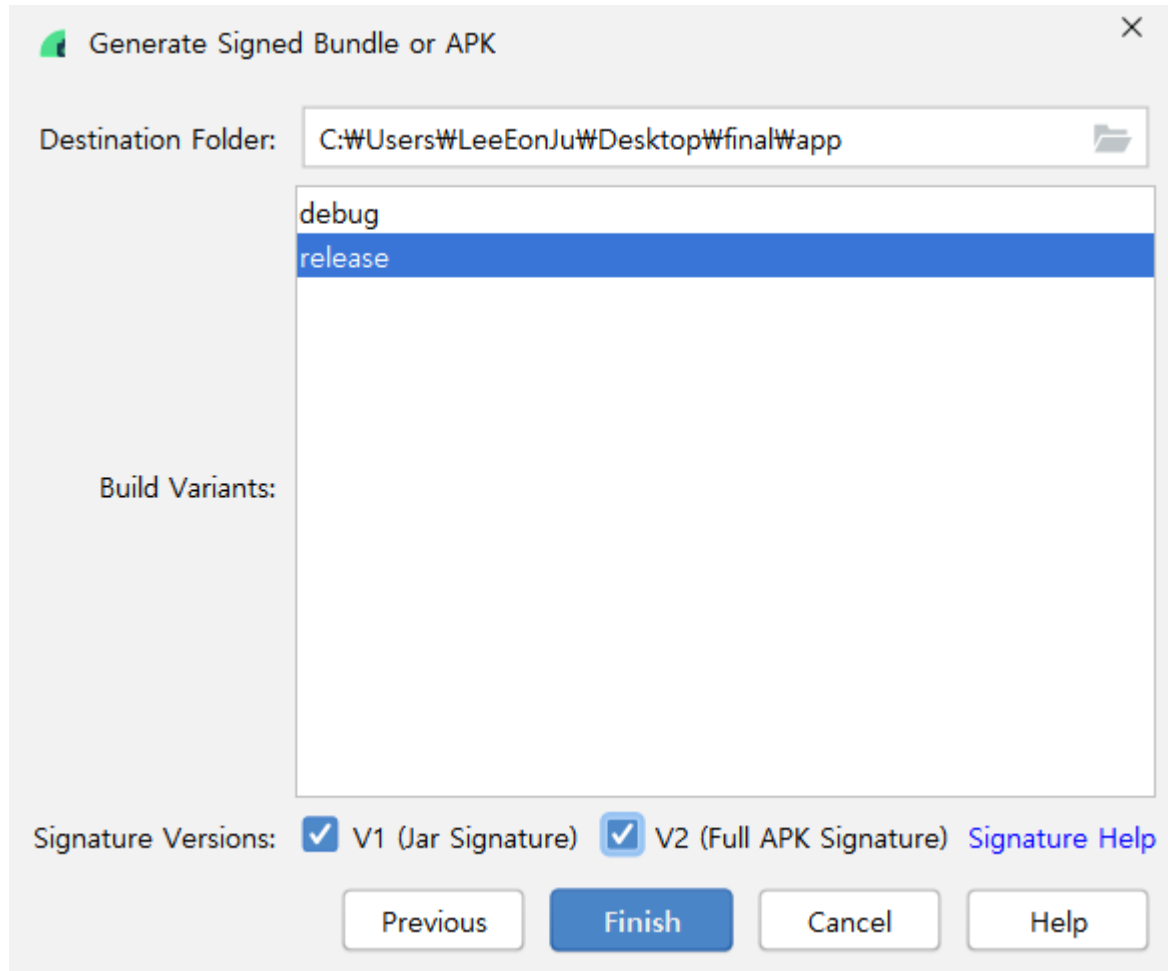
Generate Signed Bundle or APK

Destination Folder: C:₩Users₩LeeEonJu₩Desktop₩final₩app

debug
release

Build Variants:

Signature Versions: V1 (Jar Signature) V2 (Full APK Signature) Signature Help

Previous Finish Cancel Help